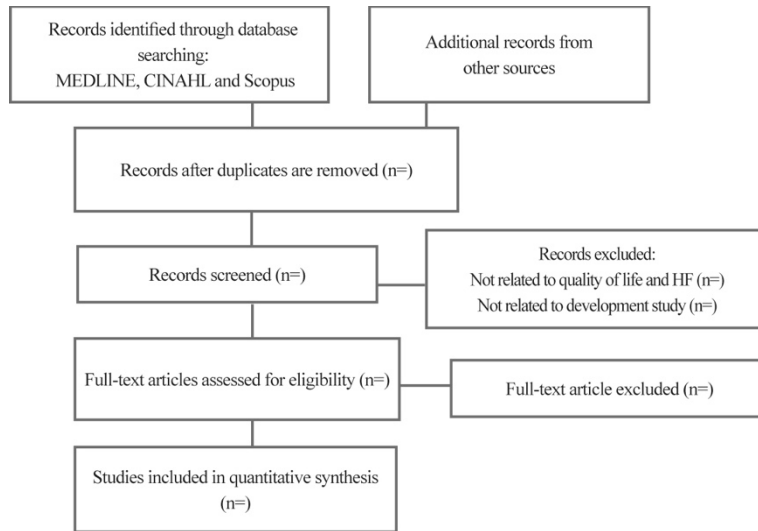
Records identified through database searching: MEDLINE, CINAHL and Scopus

Additional records from other sources

Records after duplicates are removed (n=)

Records screened (n=)

Records excluded:
Not related to quality of life and HF (n=)
Not related to development study (n=)

Full-text articles assessed for eligibility (n=)

Full-text article excluded (n=)

Studies included in quantitative synthesis (n=)